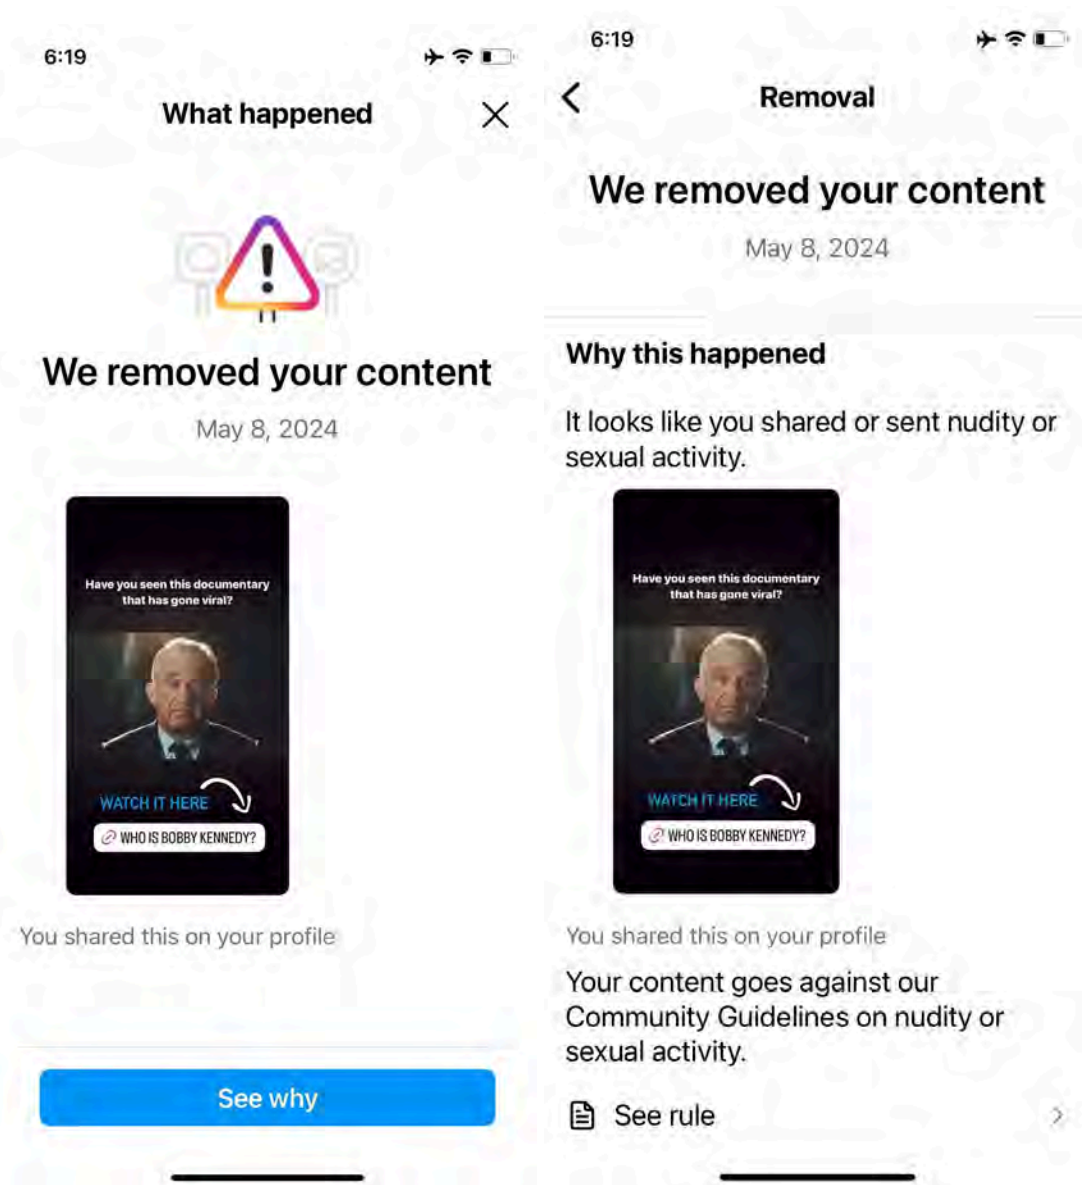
6:19

What happened

We removed your content

May 8, 2024

Have you seen this documentary that has gone viral?

WATCH IT HERE

WHO IS BOBBY KENNEDY?

You shared this on your profile

See why

6:19

Removal

We removed your content

May 8, 2024

Why this happened

It looks like you shared or sent nudity or sexual activity.

Have you seen this documentary that has gone viral?

WATCH IT HERE

WHO IS BOBBY KENNEDY?

You shared this on your profile

Your content goes against our Community Guidelines on nudity or sexual activity.

See rule